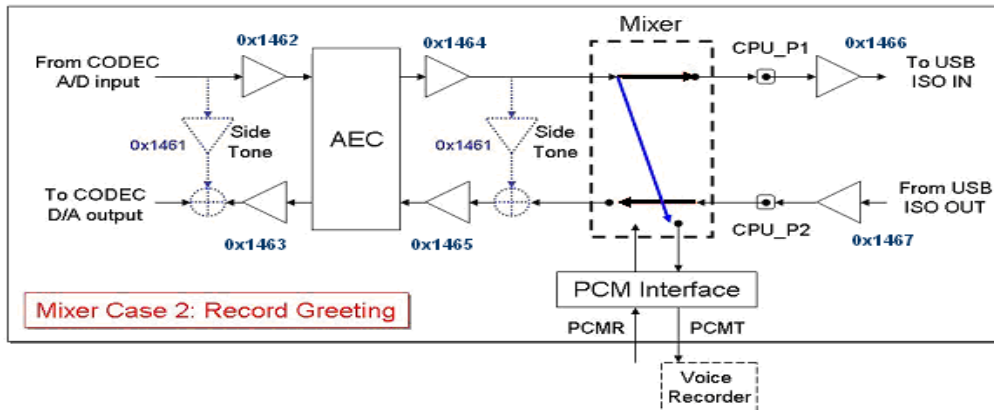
Mixer

0x1462

0x1464

CPU_P1

0x1466

From CODEC A/D input

To USB ISO IN

AEC

0x1461

Side Tone

0x1461

Side Tone

To CODEC D/A output

From USB ISO OUT

0x1463

0x1465

CPU_P2

0x1467

PCM Interface

Mixer Case 2: Record Greeting

PCMR

PCMT

Voice Recorder